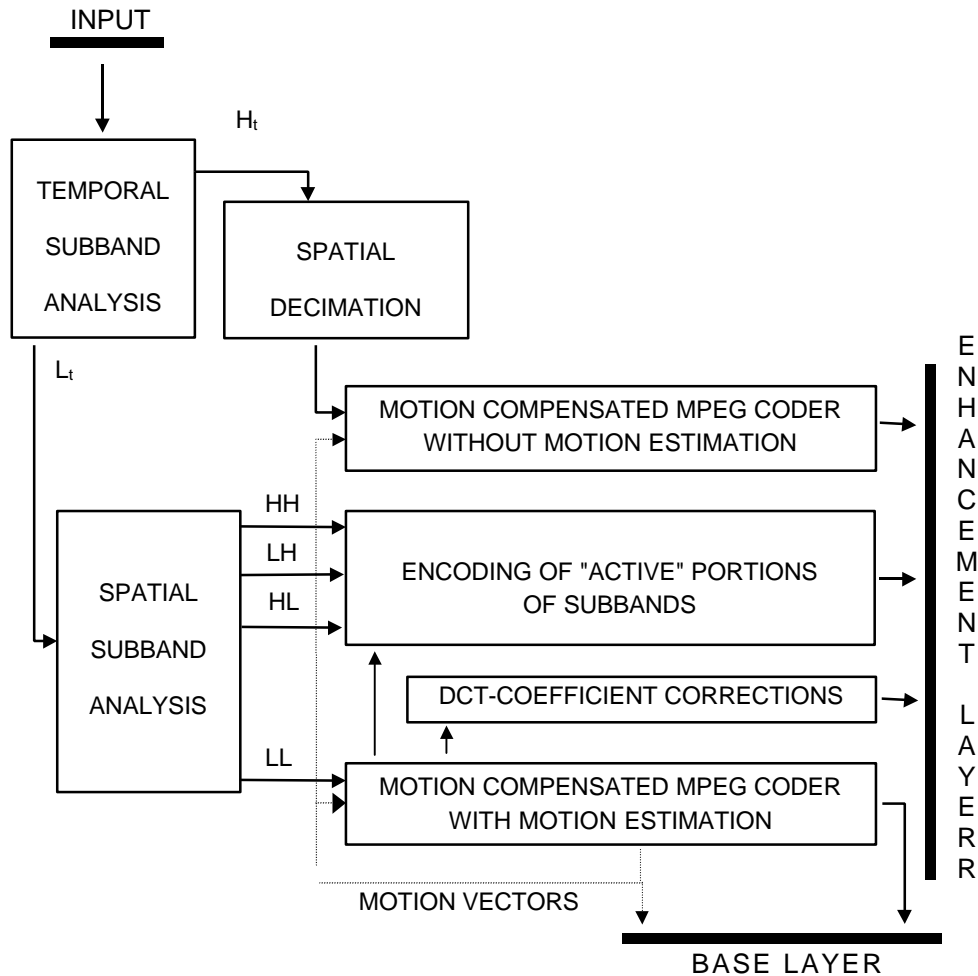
INPUT

$H_t$

TEMPORAL SUBBAND ANALYSIS

SPATIAL DECIMATION

$L_t$

MOTION COMPENSATED MPEG CODER WITHOUT MOTION ESTIMATION

HH

LH

HL

LL

SPATIAL SUBBAND ANALYSIS

ENCODING OF "ACTIVE" PORTIONS OF SUBBANDS

DCT-COEFFICIENT CORRECTIONS

MOTION COMPENSATED MPEG CODER WITH MOTION ESTIMATION

MOTION VECTORS

E N H A N C E M E N T L A Y E R R

BASE LAYER